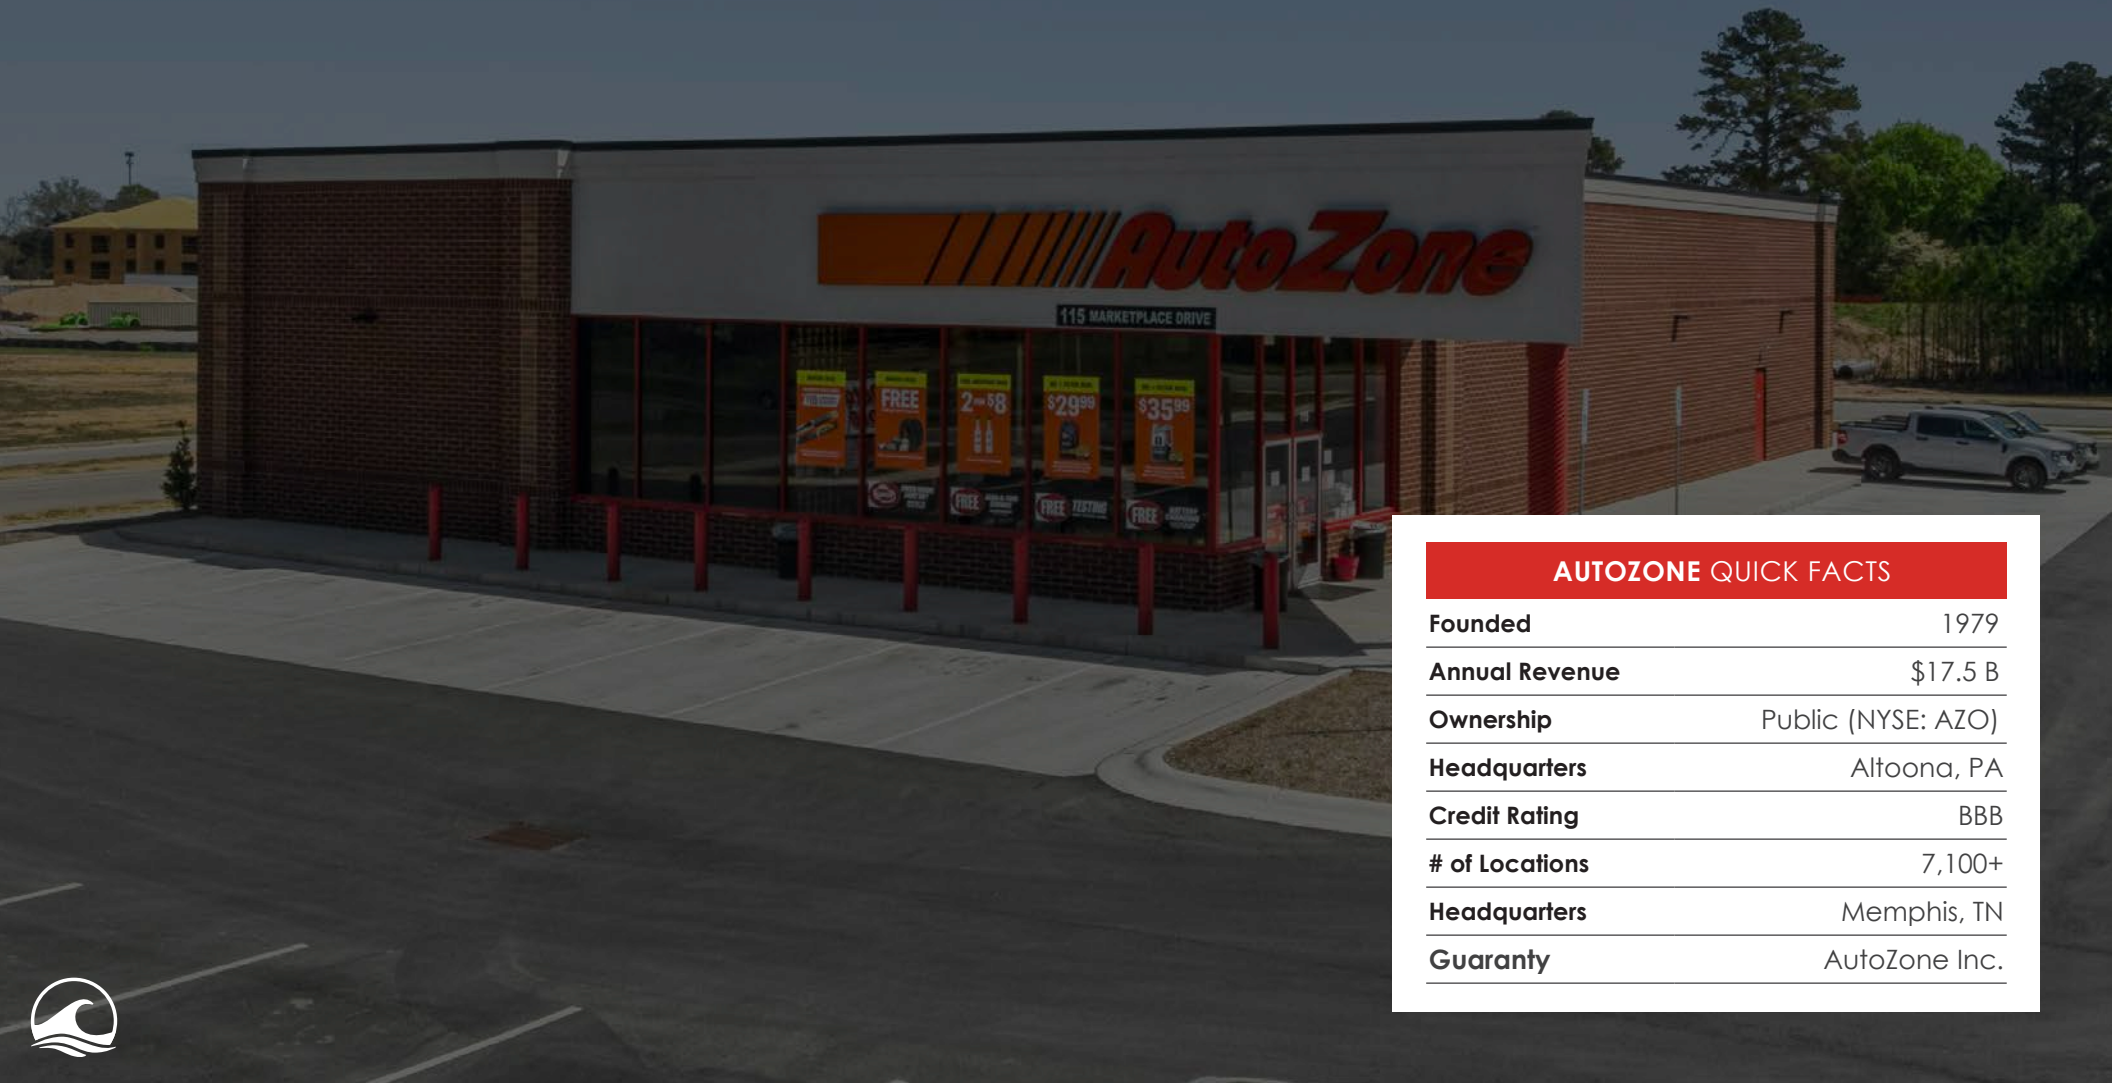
AutoZone

115 MARKETPLACE DRIVE

FREE
2 for $8
$29.99
$35.99
FREE
FREE TESTING
FREE

AUTOZONE QUICK FACTS

| | |
|---|---|
| Founded | 1979 |
| Annual Revenue | $17.5 B |
| Ownership | Public (NYSE: AZO) |
| Headquarters | Altoona, PA |
| Credit Rating | BBB |
| # of Locations | 7,100+ |
| Headquarters | Memphis, TN |
| Guaranty | AutoZone Inc. |